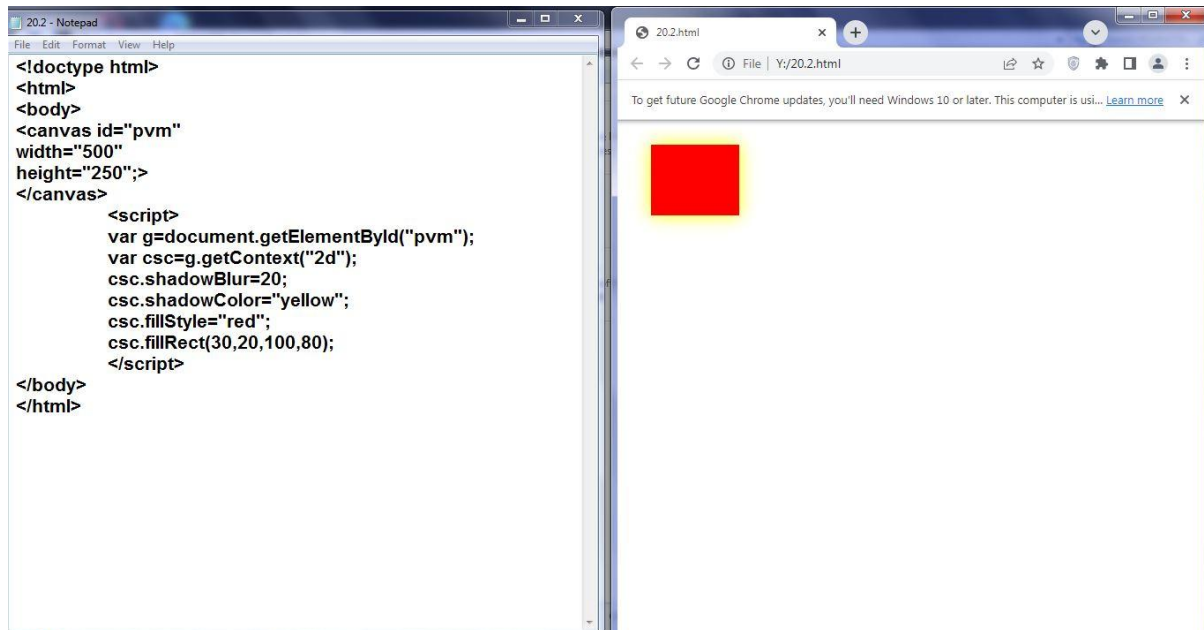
20.2 - Notepad

File Edit Format View Help

<!doctype html>
<html>
<body>
<canvas id="pvm"
width="500"
height="250";>
</canvas>
<script>
var g=document.getElementById("pvm");
var csc=g.getContext("2d");
csc.shadowBlur=20;
csc.shadowColor="yellow";
csc.fillStyle="red";
csc.fillRect(30,20,100,80);
</script>
</body>
</html>

20.2.html

File | Y:/20.2.html

To get future Google Chrome updates, you'll need Windows 10 or later. This computer is usi... Learn more